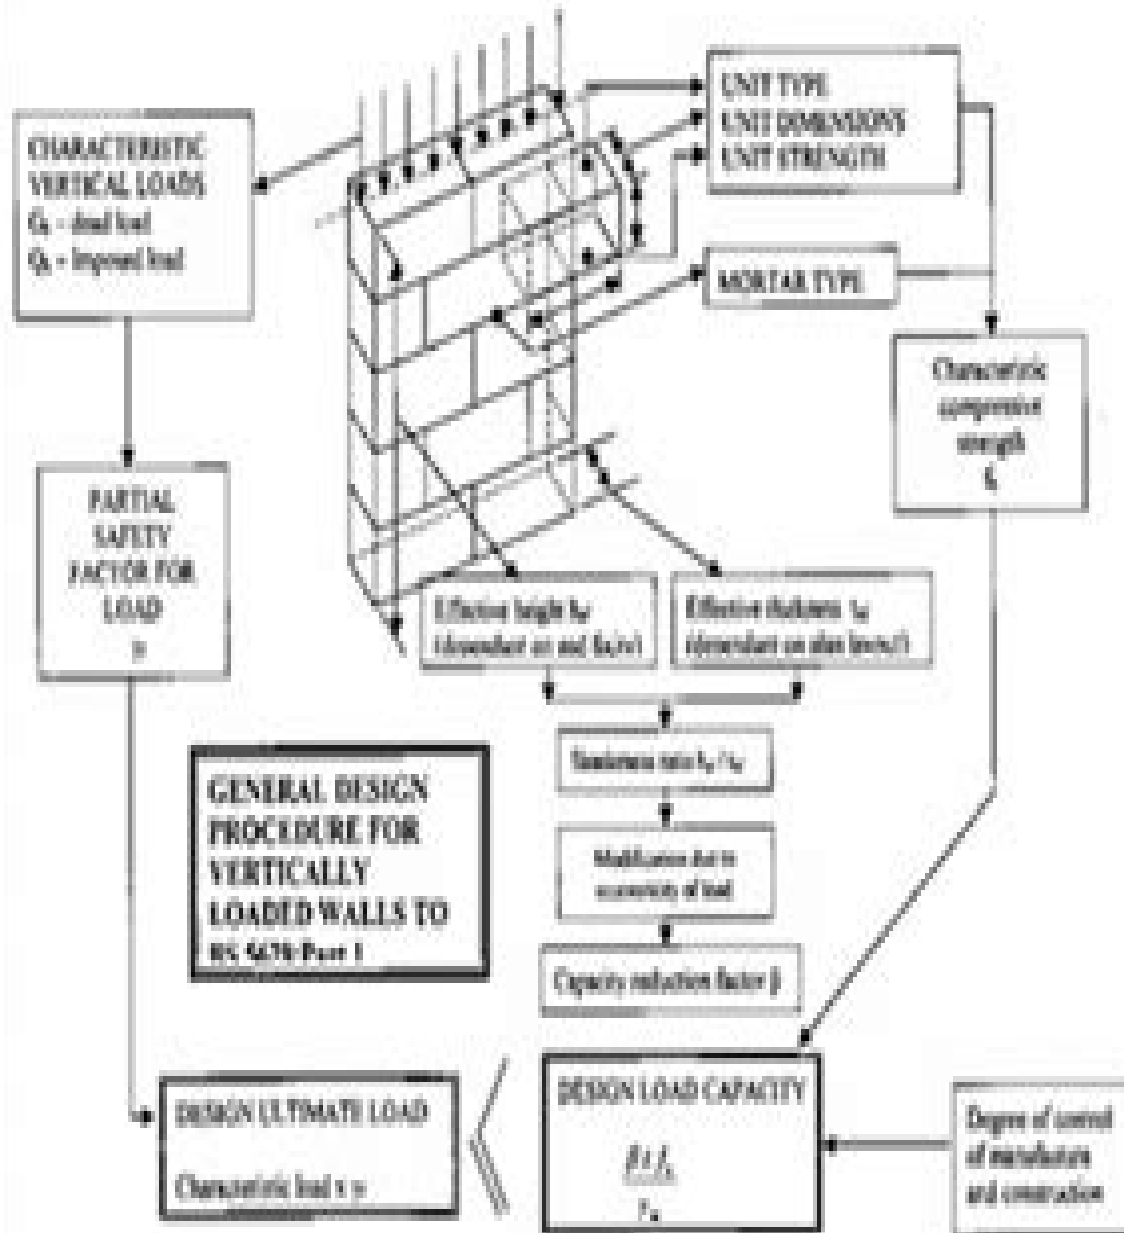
CHARACTERISTIC VERTICAL LOADS
$G_k$ - dead load
$Q_k$ - imposed load

UNIT TYPE
UNIT DIMENSIONS
UNIT STRENGTH

MORTAR TYPE

Characteristic compressive strength
$f_k$

PARTIAL SAFETY FACTOR FOR LOAD
$\gamma_f$

Effective height $h_{ef}$ (dependent on end fix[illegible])

Effective thickness $t_{ef}$ (dependent on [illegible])

Slenderness ratio $h_{ef}/t_{ef}$

Modification due to eccentricity of load

Capacity reduction factor $\beta$

GENERAL DESIGN PROCEDURE FOR VERTICALLY LOADED WALLS TO BS 5628:Part 1

DESIGN ULTIMATE LOAD

Characteristic load x $\gamma_f$

DESIGN LOAD CAPACITY

$\frac{\beta t f_k}{\gamma_m}$

Degree of control of manufacture and construction